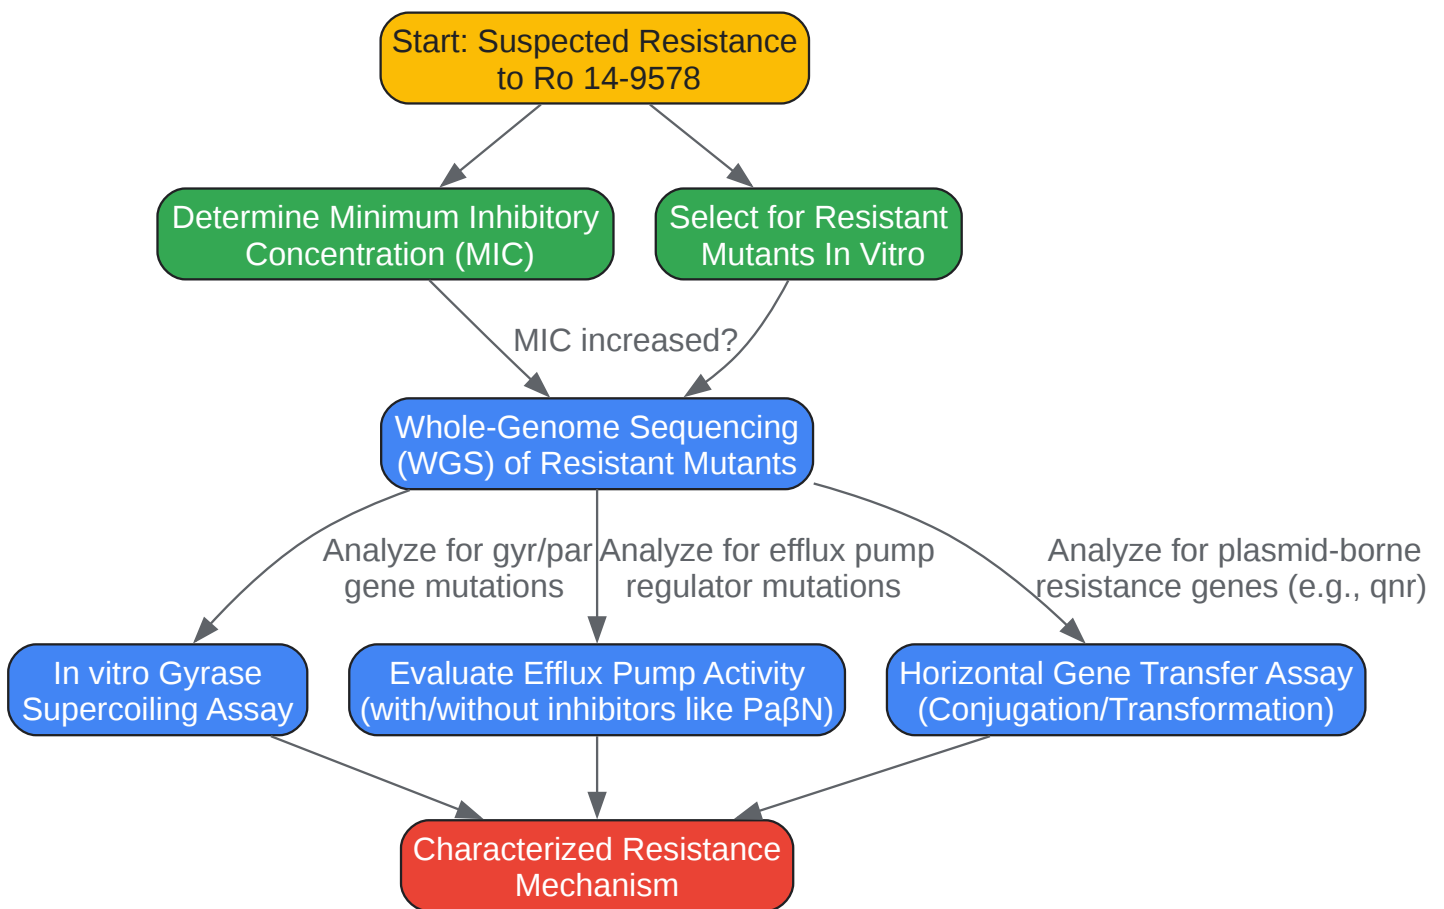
Start: Suspected Resistance to Ro 14-9578

Determine Minimum Inhibitory Concentration (MIC)

Select for Resistant Mutants In Vitro

MIC increased?

Whole-Genome Sequencing (WGS) of Resistant Mutants

Analyze for gyr/par gene mutations

Analyze for efflux pump regulator mutations

Analyze for plasmid-borne resistance genes (e.g., qnr)

In vitro Gyrase Supercoiling Assay

Evaluate Efflux Pump Activity (with/without inhibitors like PaβN)

Horizontal Gene Transfer Assay (Conjugation/Transformation)

Characterized Resistance Mechanism